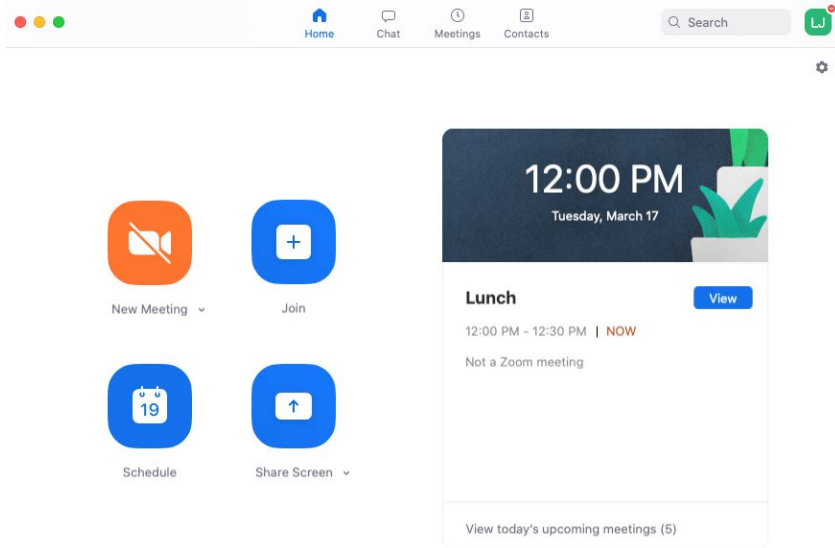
Home Chat Meetings Contacts

Search

LJ

12:00 PM
Tuesday, March 17

New Meeting

Join

Lunch

View

12:00 PM - 12:30 PM | NOW

Not a Zoom meeting

19

Schedule

Share Screen

View today's upcoming meetings (5)